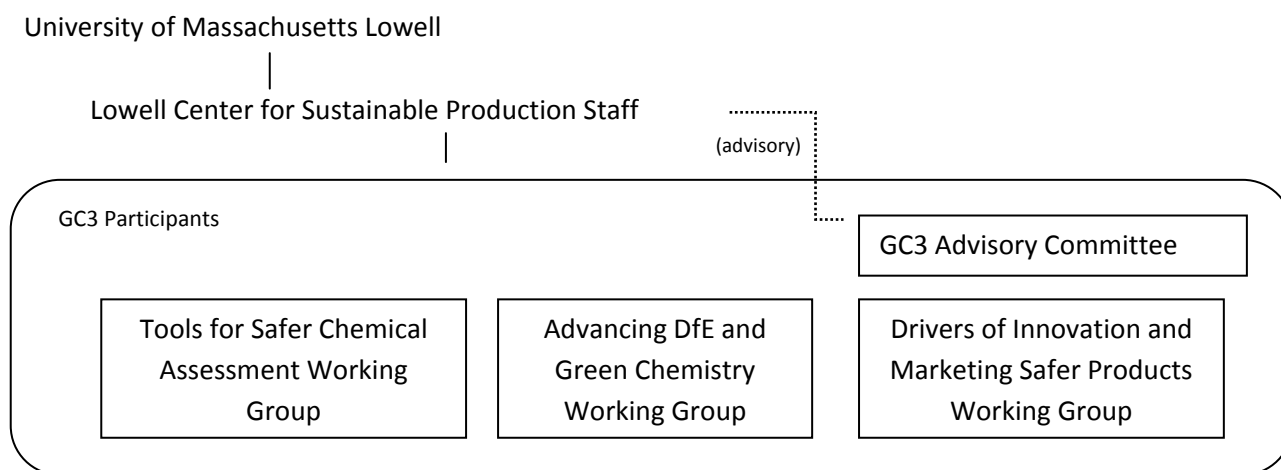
University of Massachusetts Lowell

Lowell Center for Sustainable Production Staff

(advisory)

GC3 Participants

GC3 Advisory Committee

Tools for Safer Chemical Assessment Working Group

Advancing DfE and Green Chemistry Working Group

Drivers of Innovation and Marketing Safer Products Working Group